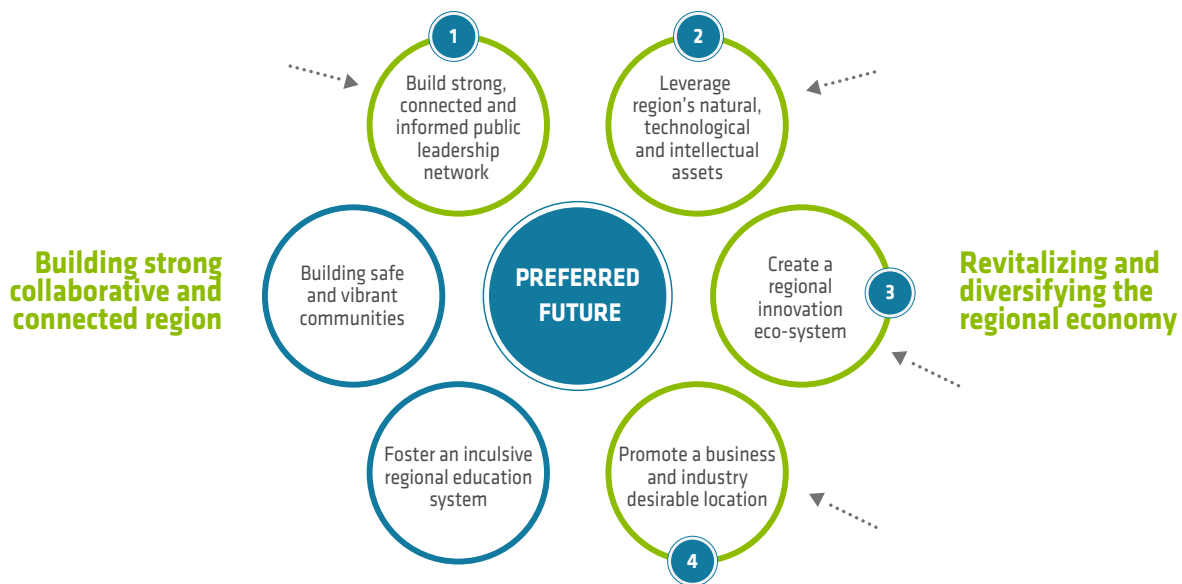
1

Build strong, connected and informed public leadership network

2

Leverage region's natural, technological and intellectual assets

Building strong collaborative and connected region

Building safe and vibrant communities

PREFERRED FUTURE

Create a regional innovation eco-system

3

Revitalizing and diversifying the regional economy

Foster an inculsive regional education system

Promote a business and industry desirable location

4